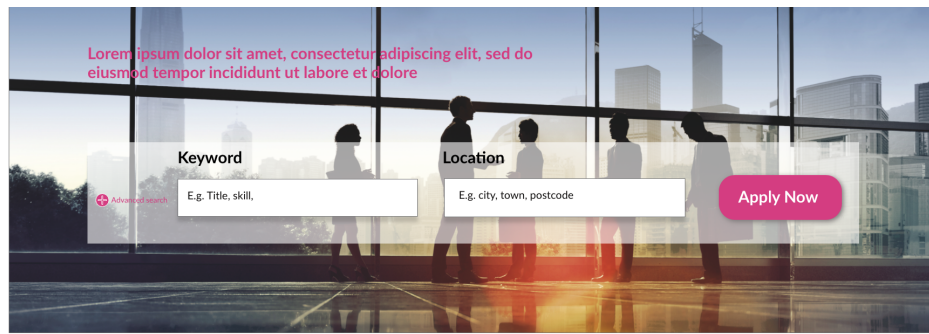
Lorem ipsum dolor sit amet, consectetur adipiscing elit, sed do eiusmod tempor incididunt ut labore et dolore

Keyword

Location

Advanced search

E.g. Title, skill,

E.g. city, town, postcode

Apply Now